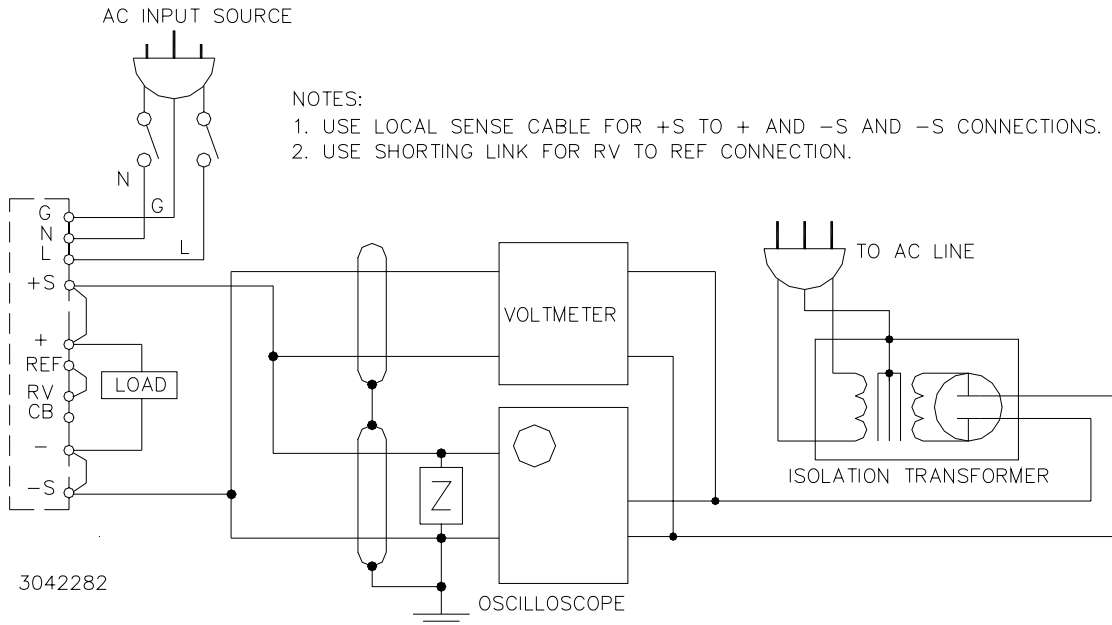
AC INPUT SOURCE

NOTES:
1. USE LOCAL SENSE CABLE FOR +S TO + AND −S AND −S CONNECTIONS.
2. USE SHORTING LINK FOR RV TO REF CONNECTION.

N
G
L
G
N
L
+S
+
REF
RV
CB
−
−S
LOAD
VOLTMETER
Z
OSCILLOSCOPE
TO AC LINE
ISOLATION TRANSFORMER
3042282